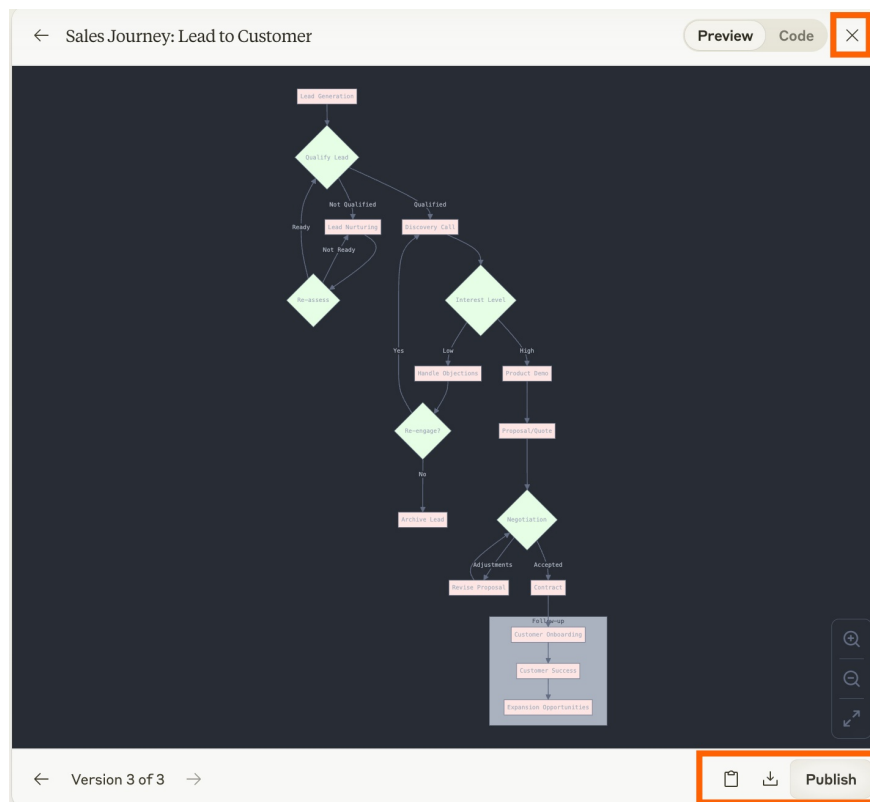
← Sales Journey: Lead to Customer

Preview Code ×

Lead Generation

Qualify Lead

Not Qualified

Qualified

Ready

Lead Nurturing

Discovery Call

Not Ready

Re-assess

Interest Level

Yes

Low

High

Handle Objections

Product Demo

Re-engage?

Proposal/Quote

No

Archive Lead

Negotiation

Adjustments

Accepted

Revise Proposal

Contract

Follow-up

Customer Onboarding

Customer Success

Expansion Opportunities

← Version 3 of 3 →

Publish